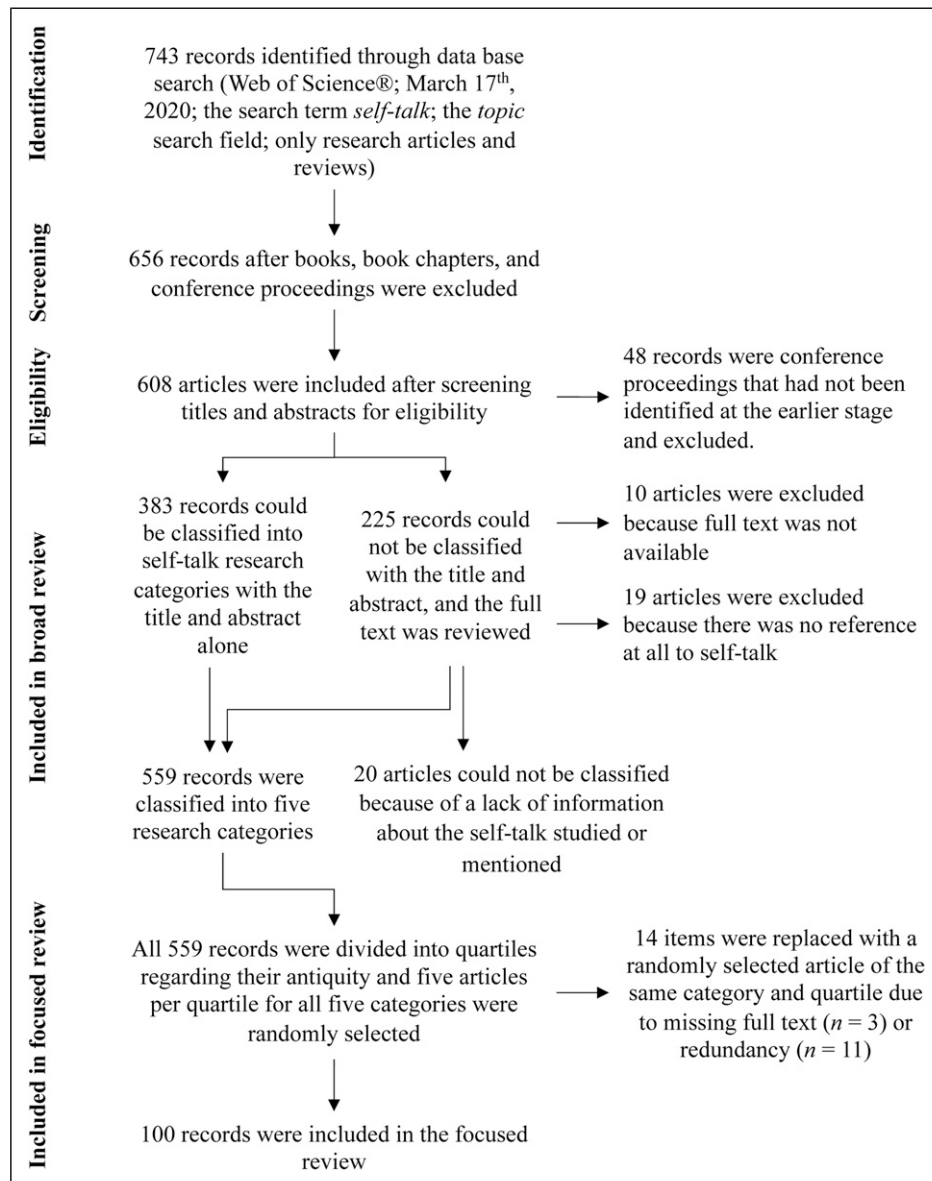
Identification

743 records identified through data base search (Web of Science®; March 17$^{th}$, 2020; the search term *self-talk*; the *topic* search field; only research articles and reviews)

Screening

656 records after books, book chapters, and conference proceedings were excluded

Eligibility

608 articles were included after screening titles and abstracts for eligibility

48 records were conference proceedings that had not been identified at the earlier stage and excluded.

Included in broad review

383 records could be classified into self-talk research categories with the title and abstract alone

225 records could not be classified with the title and abstract, and the full text was reviewed

10 articles were excluded because full text was not available

19 articles were excluded because there was no reference at all to self-talk

559 records were classified into five research categories

20 articles could not be classified because of a lack of information about the self-talk studied or mentioned

Included in focused review

All 559 records were divided into quartiles regarding their antiquity and five articles per quartile for all five categories were randomly selected

14 items were replaced with a randomly selected article of the same category and quartile due to missing full text ($n$ = 3) or redundancy ($n$ = 11)

100 records were included in the focused review